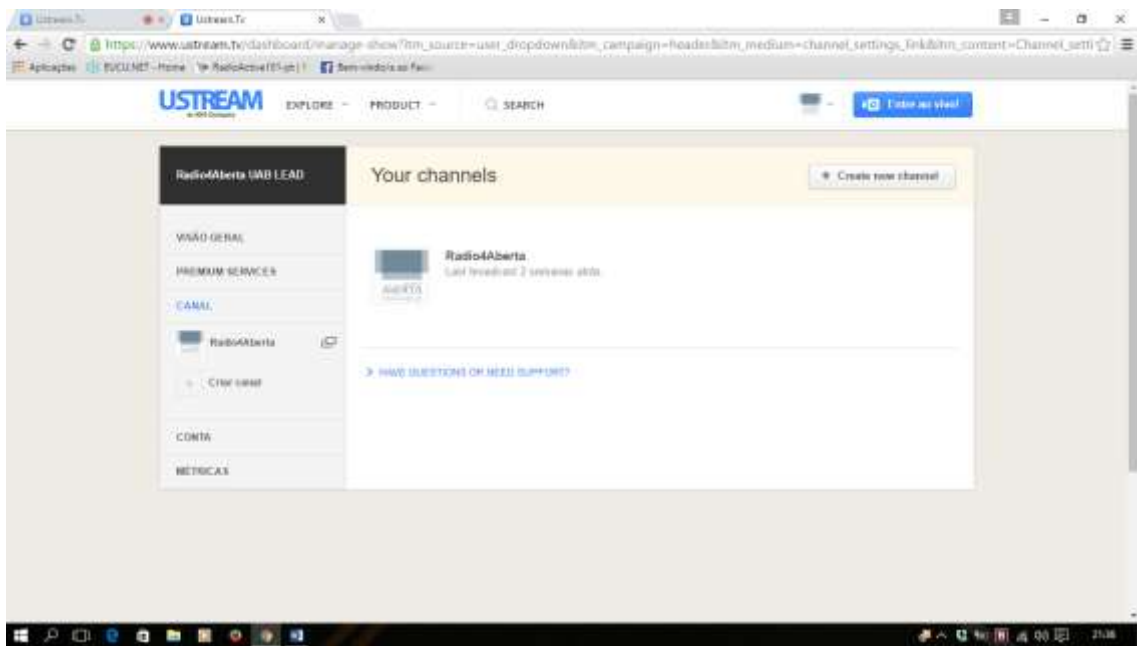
Ustream.Tv | Ustream.Tv

https://www.ustream.tv/dashboard/manage-show?utm_source=user_dropdown&utm_campaign=header&utm_medium=channel_settings_link&utm_content=Channel_setti

Aplicações | EUCLNET - Home | RadioActive101-pt | Bem-vindo(a) ao Fac

USTREAM an IBM Company

EXPLORE

PRODUCT

SEARCH

Entrar ao vivo!

Radio4Aberta UAB LEAD

Your channels

+ Create new channel

VISÃO GERAL

PREMIUM SERVICES

CANAL

Radio4Aberta

Criar canal

CONTA

MÉTRICAS

Radio4Aberta

Last broadcast 2 semanas atrás

ABERTA

> HAVE QUESTIONS OR NEED SUPPORT?

21:36